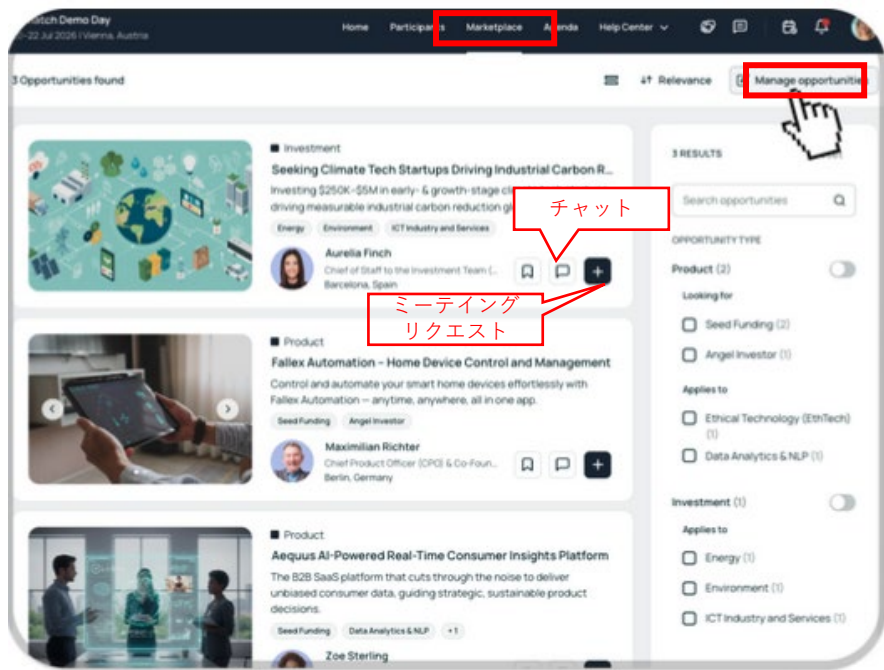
atch Demo Day
–22 Jul 2026 | Vienna, Austria

Home Participants Marketplace Agenda Help Center

3 Opportunities found

Relevance

Manage opportunities

Investment

Seeking Climate Tech Startups Driving Industrial Carbon R...

Investing $250K-$5M in early- & growth-stage cl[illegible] driving measurable industrial carbon reduction gl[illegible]

Energy Environment ICT Industry and Services

Aurelia Finch
Chief of Staff to the Investment Team (...
Barcelona, Spain

チャット

ミーティング
リクエスト

Product

Fallex Automation – Home Device Control and Management

Control and automate your smart home devices effortlessly with Fallex Automation — anytime, anywhere, all in one app.

Seed Funding Angel Investor

Maximilian Richter
Chief Product Officer (CPO) & Co-Foun...
Berlin, Germany

Product

Aequus AI-Powered Real-Time Consumer Insights Platform

The B2B SaaS platform that cuts through the noise to deliver unbiased consumer data, guiding strategic, sustainable product decisions.

Seed Funding Data Analytics & NLP +1

Zoe Sterling

3 RESULTS

Search opportunities

OPPORTUNITY TYPE

Product (2)

Looking for

Seed Funding (2)

Angel Investor (1)

Applies to

Ethical Technology (EthTech) (1)

Data Analytics & NLP (1)

Investment (1)

Applies to

Energy (1)

Environment (1)

ICT Industry and Services (1)